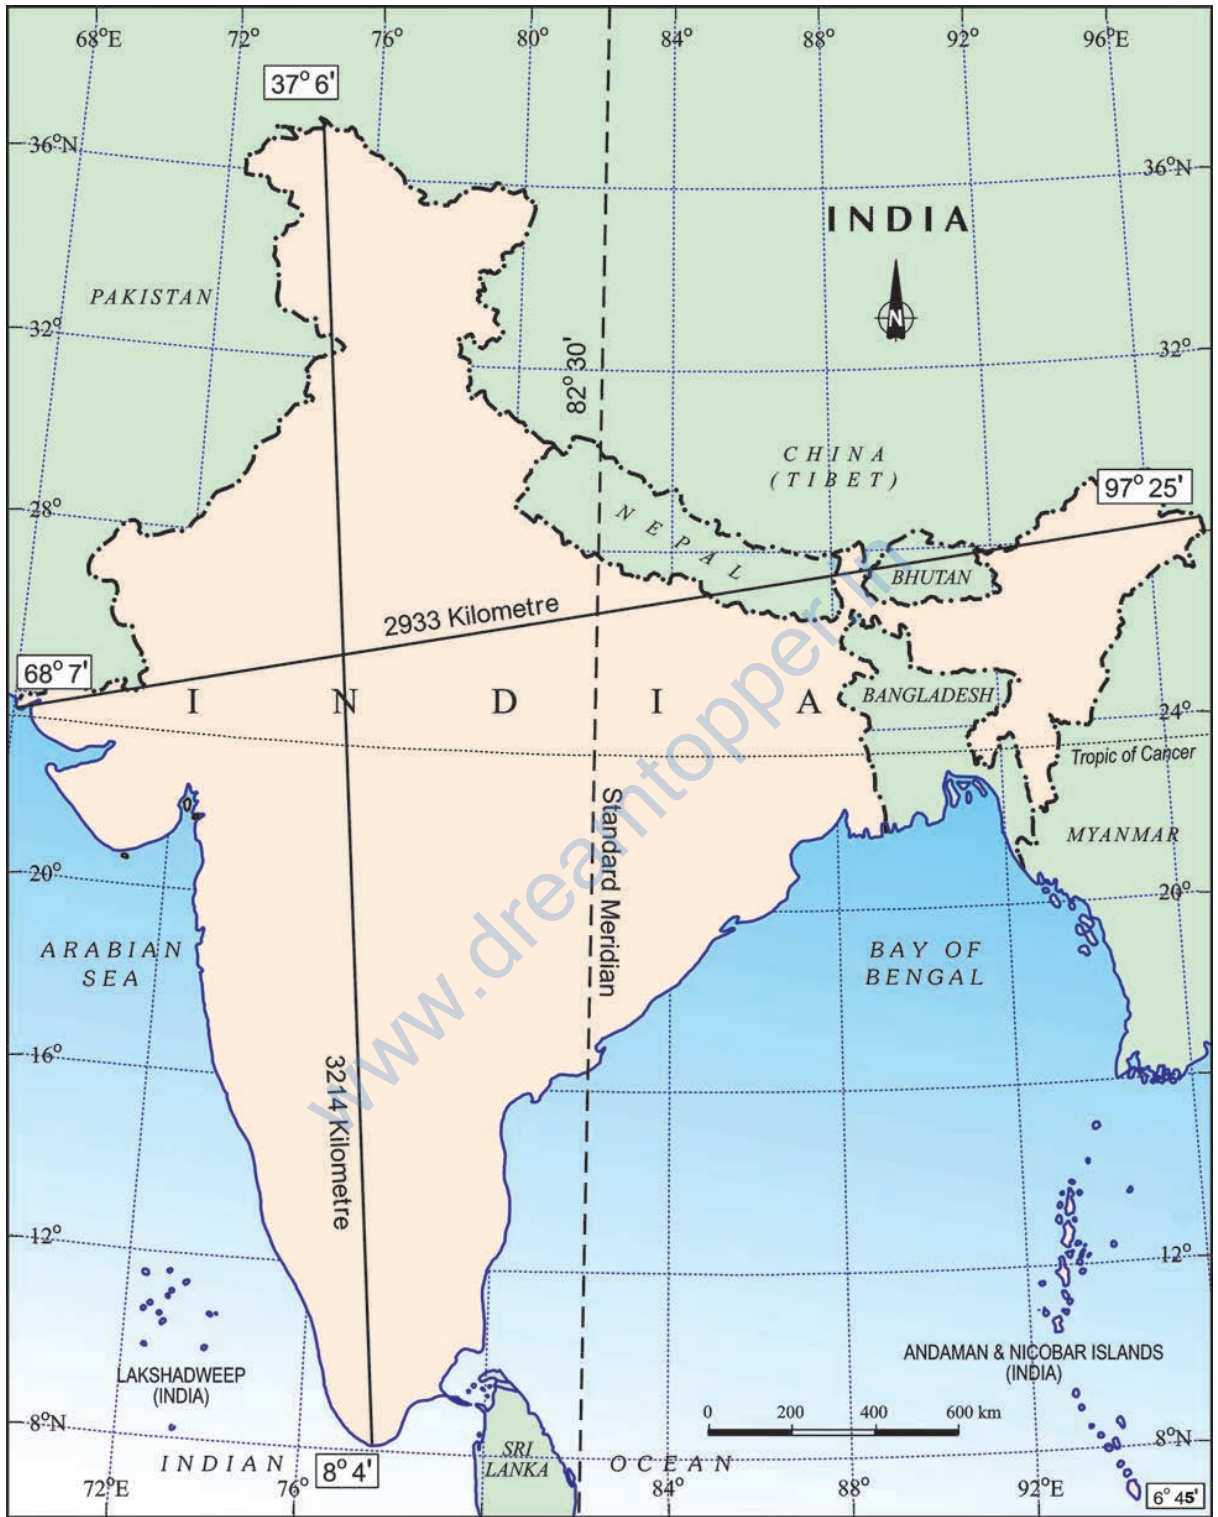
68°E 72° 76° 80° 84° 88° 92° 96°E

37° 6'

36°N 36°N

INDIA

N

PAKISTAN

32° 32°

82° 30'

CHINA (TIBET)

97° 25'

28°

NEPAL

BHUTAN

2933 Kilometre

68° 7'

I N D I A

BANGLADESH

24°

Tropic of Cancer

Standard Meridian

MYANMAR

20° 20°

ARABIAN SEA

BAY OF BENGAL

16°

3214 Kilometre

www.dreamtopper.in

12° 12°

LAKSHADWEEP (INDIA)

ANDAMAN & NICOBAR ISLANDS (INDIA)

0 200 400 600 km

8°N 8°N

INDIAN

8° 4'

SRI LANKA

OCEAN

72°E 76° 84° 88° 92°E

6° 45'